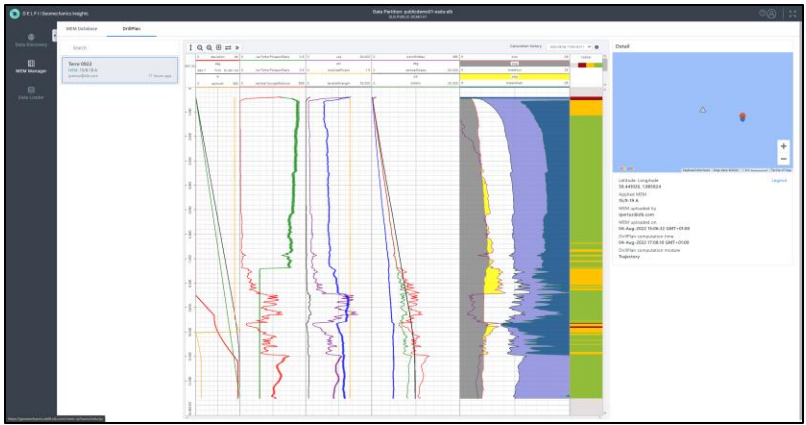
DELFI | Geomechanics Insights

Data Partition: publicdemo01-waiv-slb

Data Discovery

MEM Manager

Data Loader

MEM Database

DrillFlex

Search

Terre 0802

MEM: 15/8-19 A

Calculation history

Detail

Latitude, Longitude
58.449928, 1.885924

Applied MEM
15/8-19 A

MEM uploaded by
ljeferis@slb.com

MEM uploaded on
04-Aug-2022 15:06:32 GMT+01:00

DrillFlex computation time
04-Aug-2022 17:08:10 GMT+01:00

DrillFlex computation mode
Trajectory

Legend